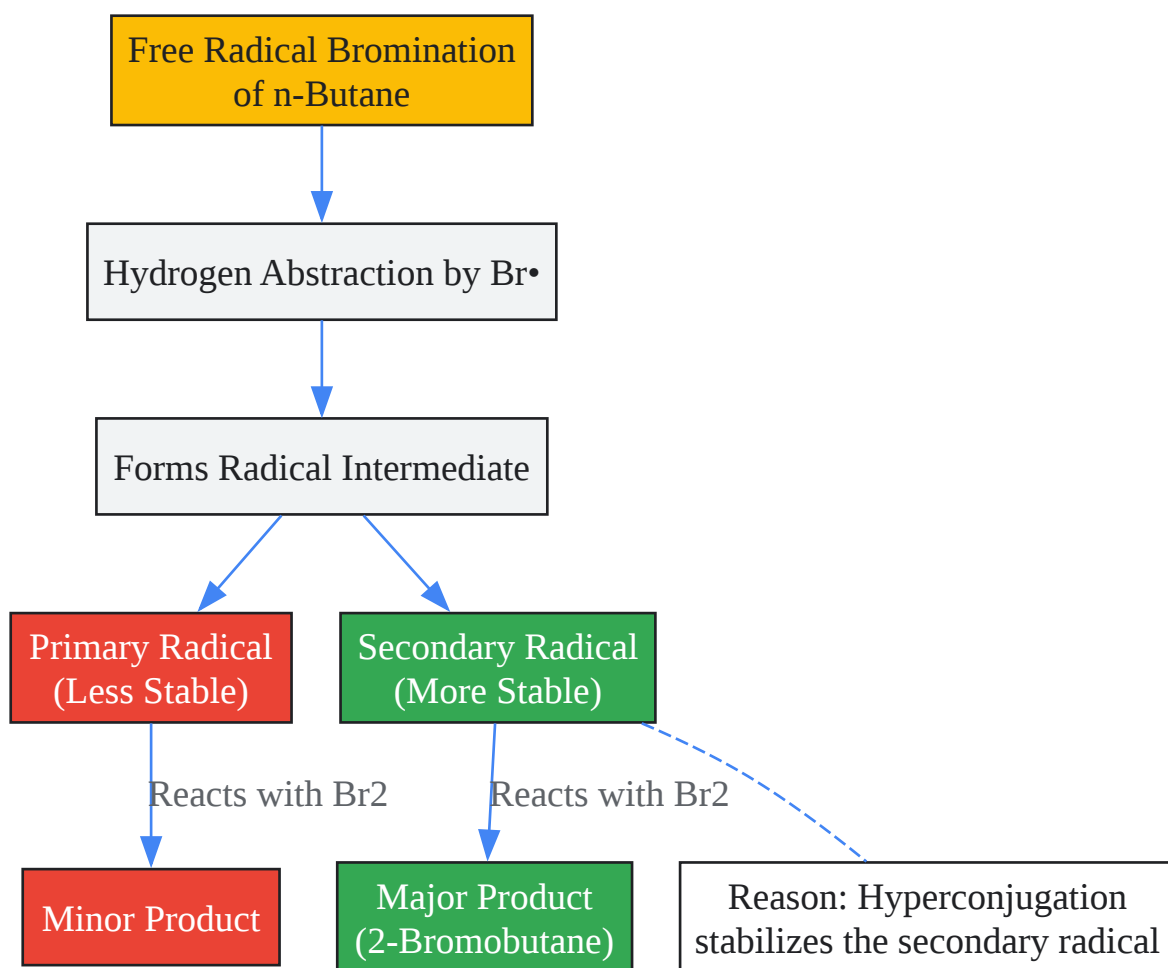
Free Radical Bromination of n-Butane

Hydrogen Abstraction by Br•

Forms Radical Intermediate

Primary Radical (Less Stable)

Secondary Radical (More Stable)

Reacts with Br2

Reacts with Br2

Minor Product

Major Product (2-Bromobutane)

Reason: Hyperconjugation stabilizes the secondary radical